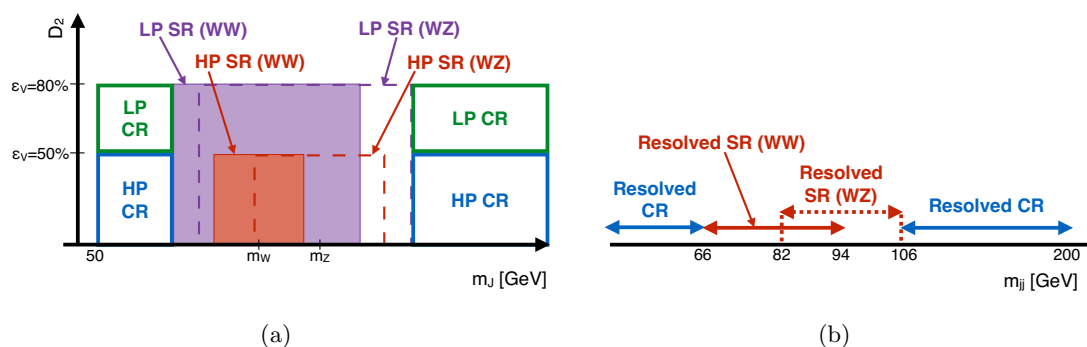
$D_2$

LP SR (WW)

LP SR (WZ)

HP SR (WW)

HP SR (WZ)

$\varepsilon_V$=80%

$\varepsilon_V$=50%

LP CR

HP CR

LP CR

HP CR

50

$m_W$

$m_Z$

$m_J$ [GeV]

(a)

Resolved SR (WW)

Resolved SR (WZ)

Resolved CR

Resolved CR

66

82

94

106

200

$m_{jj}$ [GeV]

(b)